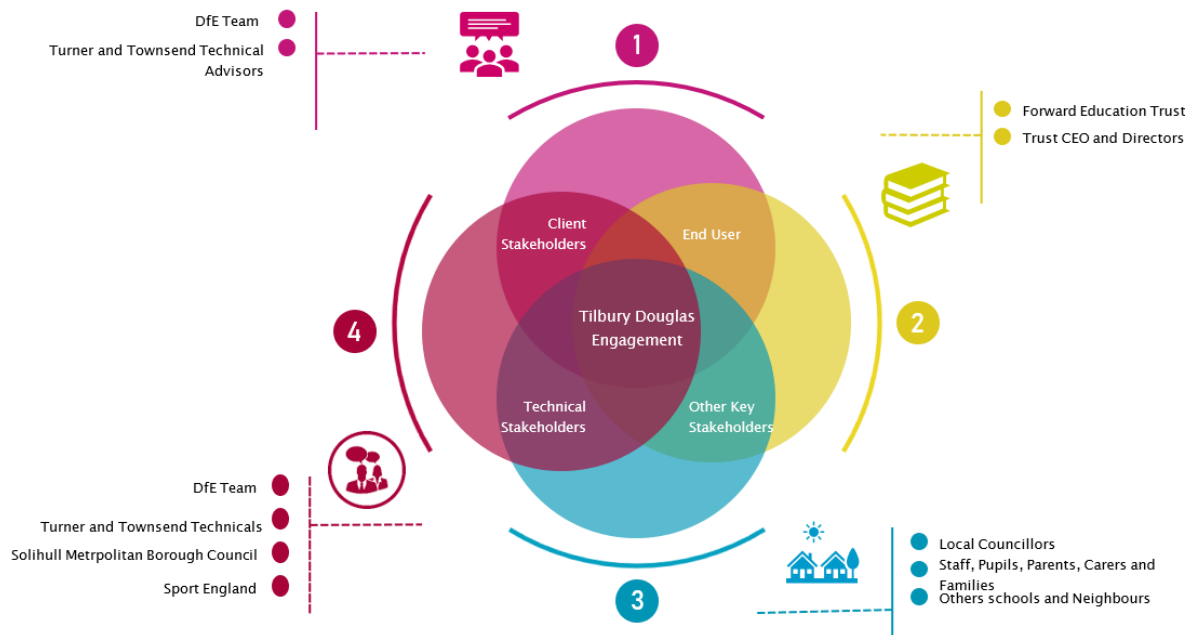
DfE Team
Turner and Townsend Technical Advisors

1

Forward Education Trust
Trust CEO and Directors

Client Stakeholders
End User
Tilbury Douglas Engagement
Technical Stakeholders
Other Key Stakeholders

4

2

DfE Team
Turner and Townsend Technicals
Solihull Metrpolitan Borough Council
Sport England

3

Local Councillors
Staff, Pupils, Parents, Carers and Families
Others schools and Neighbours